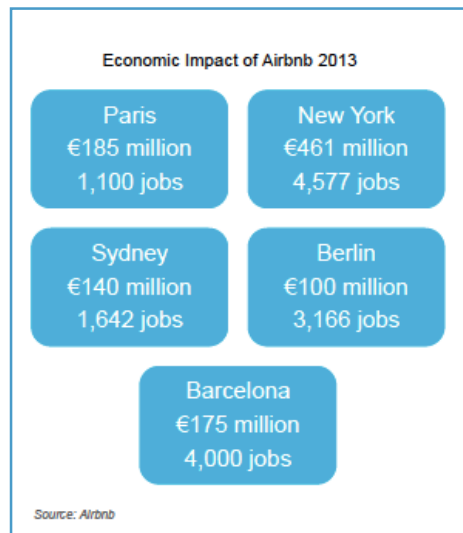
Economic Impact of Airbnb 2013

Paris
€185 million
1,100 jobs

New York
€461 million
4,577 jobs

Sydney
€140 million
1,642 jobs

Berlin
€100 million
3,166 jobs

Barcelona
€175 million
4,000 jobs

Source: Airbnb